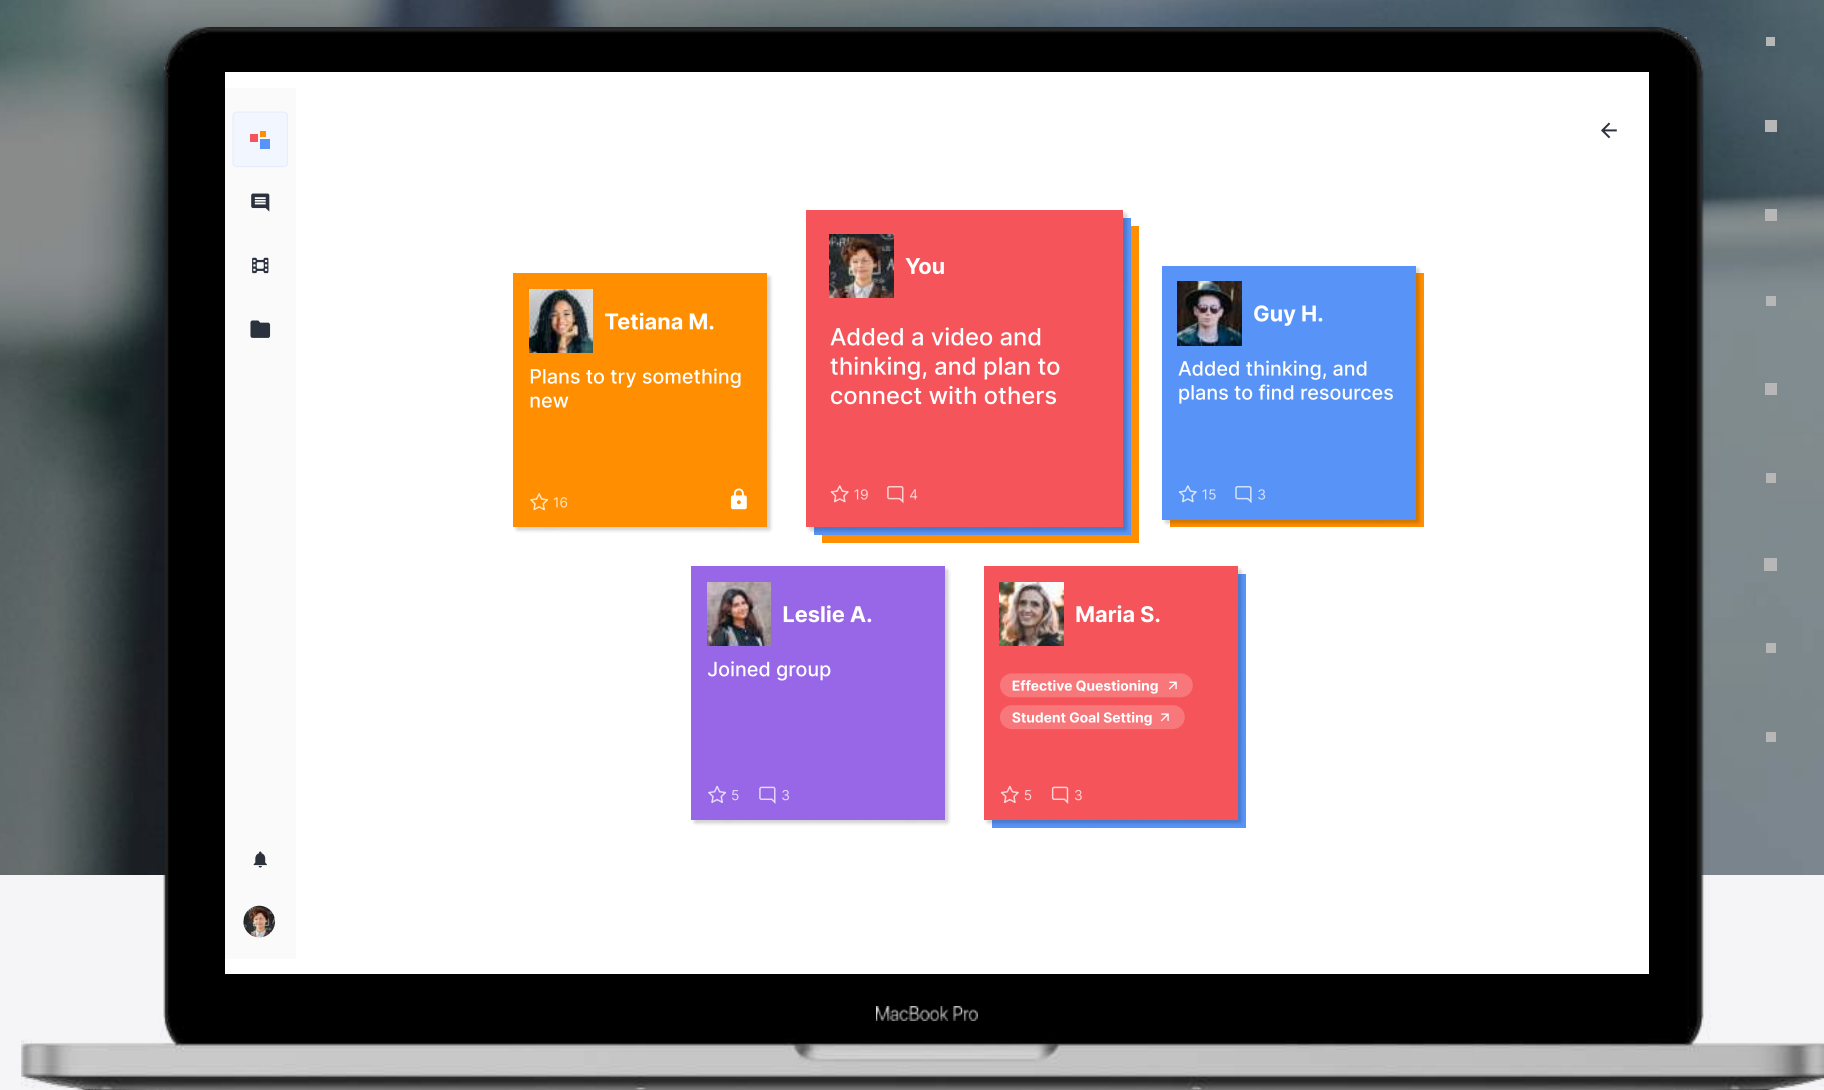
Tetiana M.

Plans to try something new

16

You

Added a video and thinking, and plan to connect with others

19 4

Guy H.

Added thinking, and plans to find resources

15 3

Leslie A.

Joined group

5 3

Maria S.

Effective Questioning

Student Goal Setting

5 3

MacBook Pro